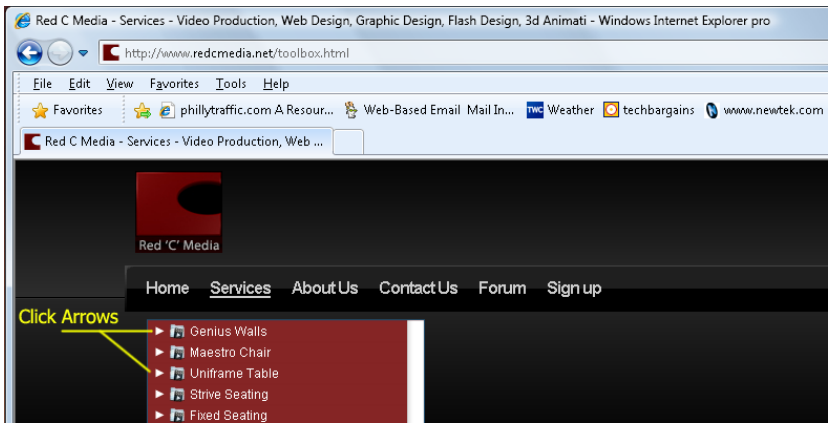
Red C Media - Services - Video Production, Web Design, Graphic Design, Flash Design, 3d Animati - Windows Internet Explorer pro

http://www.redcmedia.net/toolbox.html

File Edit View Favorites Tools Help

Favorites phillytraffic.com A Resour... Web-Based Email Mail In... TWC Weather techbargains www.newtek.com

Red C Media - Services - Video Production, Web ...

Red 'C' Media

Home Services About Us Contact Us Forum Sign up

Click Arrows

Genius Walls
Maestro Chair
Uniframe Table
Strive Seating
Fixed Seating